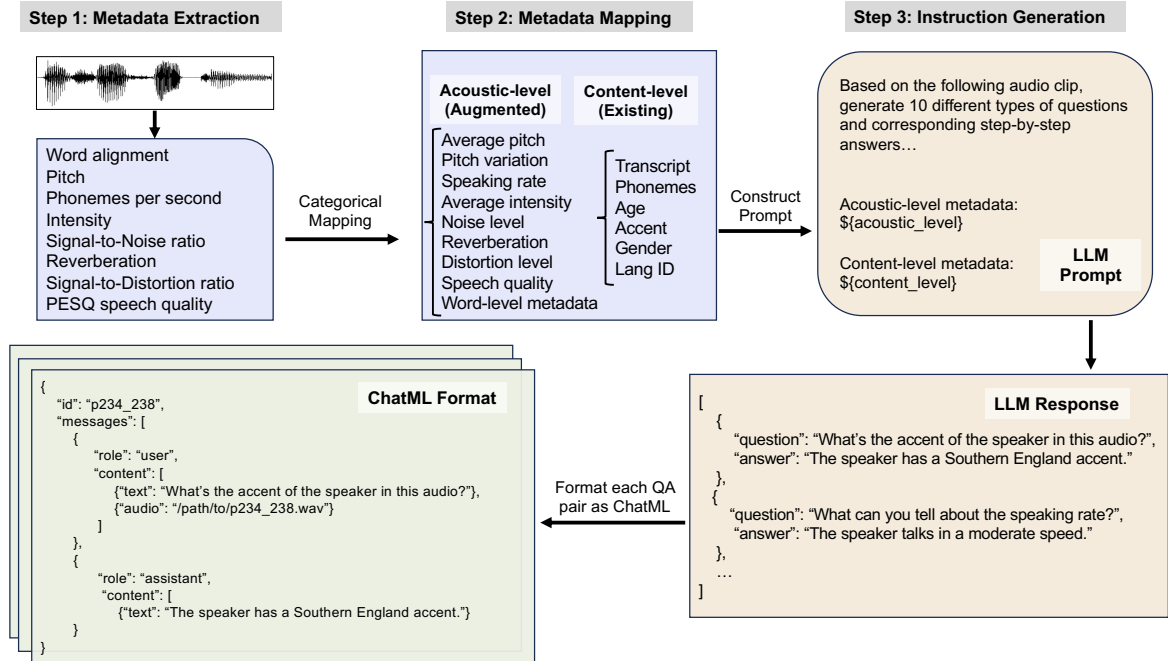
Step 1: Metadata Extraction

Word alignment
Pitch
Phonemes per second
Intensity
Signal-to-Noise ratio
Reverberation
Signal-to-Distortion ratio
PESQ speech quality

Categorical Mapping

Step 2: Metadata Mapping

Acoustic-level (Augmented)

Content-level (Existing)

Average pitch
Pitch variation
Speaking rate
Average intensity
Noise level
Reverberation
Distortion level
Speech quality
Word-level metadata

Transcript
Phonemes
Age
Accent
Gender
Lang ID

Construct Prompt

Step 3: Instruction Generation

Based on the following audio clip, generate 10 different types of questions and corresponding step-by-step answers…

Acoustic-level metadata:
${acoustic_level}

Content-level metadata:
${content_level}

LLM Prompt

LLM Response

[
{
"question": "What's the accent of the speaker in this audio?",
"answer": "The speaker has a Southern England accent."
},
{
"question": "What can you tell about the speaking rate?",
"answer": "The speaker talks in a moderate speed."
},
…
]

Format each QA pair as ChatML

ChatML Format

{
"id": "p234_238",
"messages": [
{
"role": "user",
"content": [
{"text": "What's the accent of the speaker in this audio?"},
{"audio": "/path/to/p234_238.wav"}
]
},
{
"role": "assistant",
"content": [
{"text": "The speaker has a Southern England accent."}
}
}